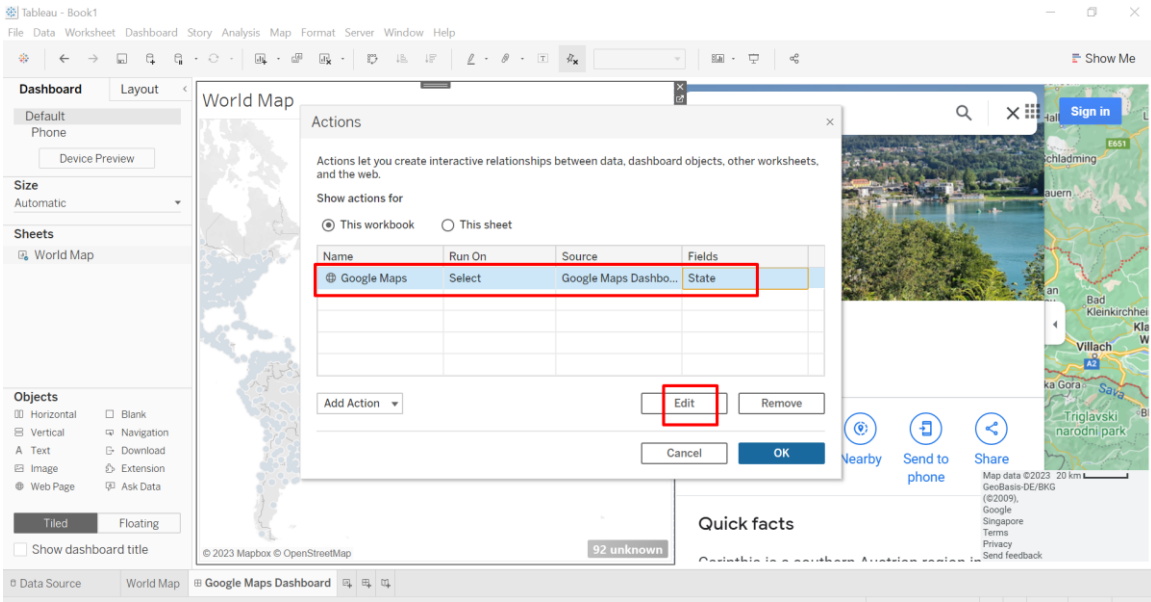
Tableau - Book1
File Data Worksheet Dashboard Story Analysis Map Format Server Window Help
Show Me

Dashboard Layout
Default
Phone
Device Preview
Size
Automatic
Sheets
World Map

Objects
Horizontal Blank
Vertical Navigation
Text Download
Image Extension
Web Page Ask Data
Tiled Floating
Show dashboard title

World Map
© 2023 Mapbox © OpenStreetMap
92 unknown

Actions
Actions let you create interactive relationships between data, dashboard objects, other worksheets, and the web.
Show actions for
This workbook This sheet

| Name | Run On | Source | Fields |
|---|---|---|---|
| Google Maps | Select | Google Maps Dashbo... | State |
| | | | |
| | | | |
| | | | |
| | | | |

Add Action
Edit Remove
Cancel OK

Sign in
Hall
Schladming
E651
Bad Kleinkirchheim
Kla
Villach
A2
Sava
Triglavski narodni park
Nearby
Send to phone
Share
Map data ©2023 20 km
GeoBasis-DE/BKG (©2009), Google
Singapore
Terms
Privacy
Send feedback
Quick facts
Carinthia is a southern Austrian region in

Data Source World Map Google Maps Dashboard